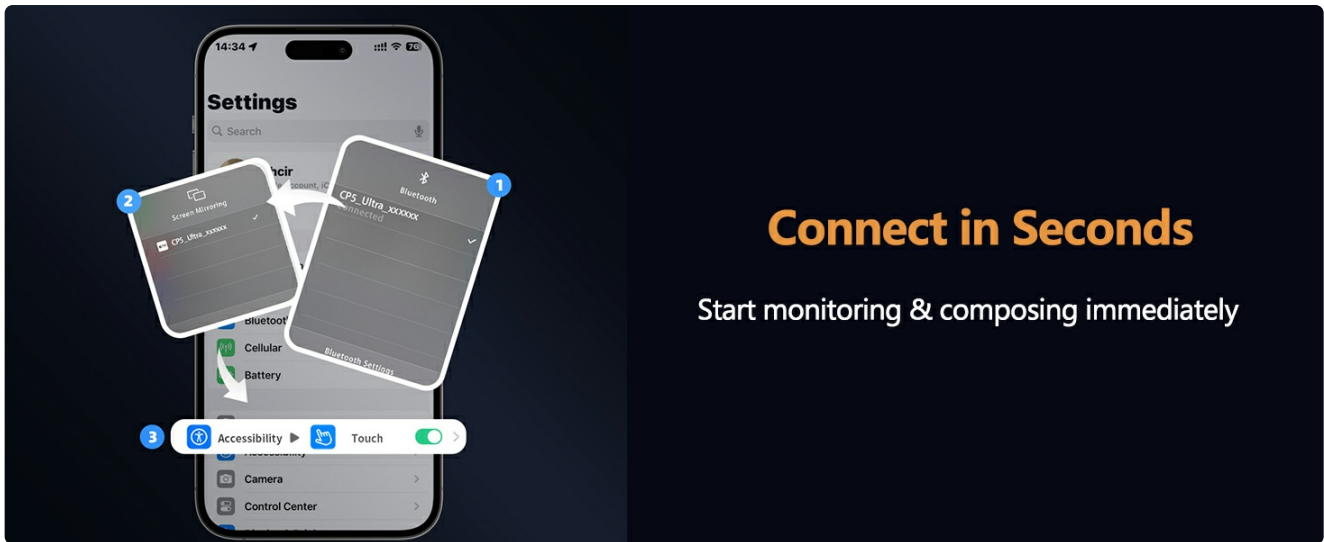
14:34
76
Settings
Search
hcir
Account, iC
2
Screen Mirroring
CP5_Ultra_xxxxxx
1
Bluetooth
CP5_Ultra_xxxxxx
Connected
Bluetooth Settings
Bluetooth
Cellular
Battery
3
Accessibility
Touch
Accessibility
Camera
Control Center

Connect in Seconds

Start monitoring & composing immediately